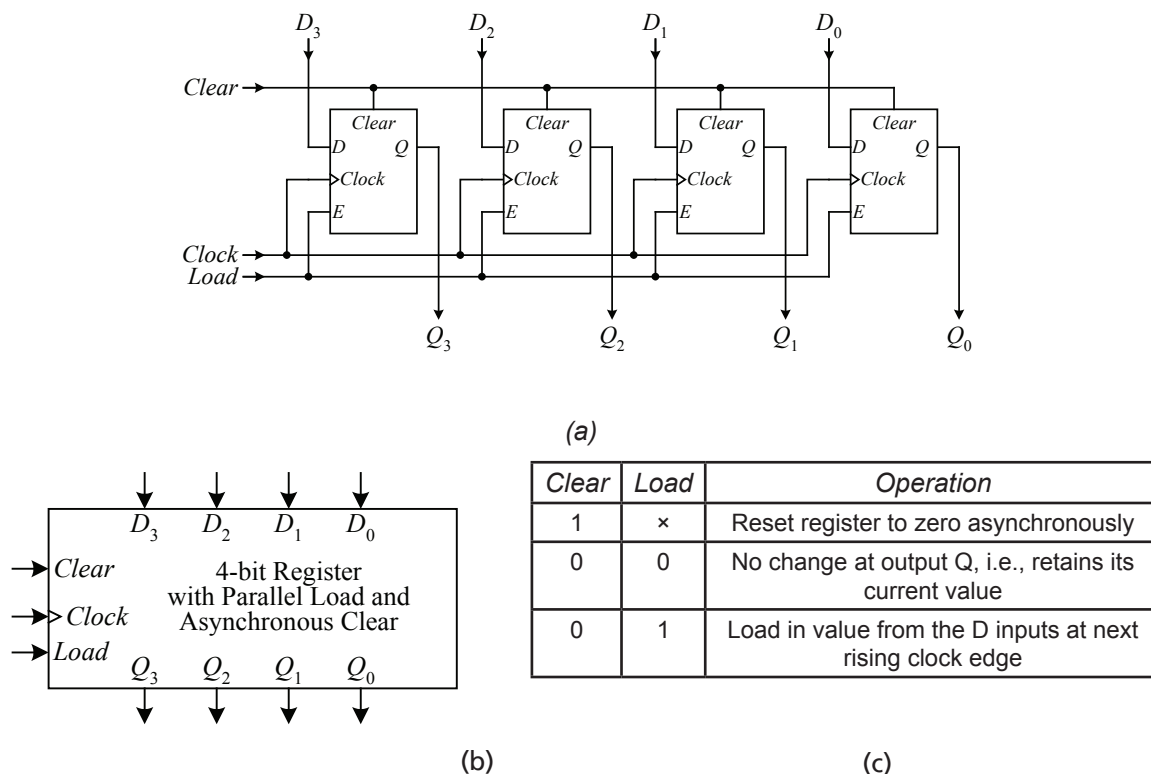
$D_3$ $D_2$ $D_1$ $D_0$

Clear

Clear
D Q
Clock
E

Clear
D Q
Clock
E

Clear
D Q
Clock
E

Clear
D Q
Clock
E

Clock
Load

$Q_3$ $Q_2$ $Q_1$ $Q_0$

(a)

$D_3$ $D_2$ $D_1$ $D_0$

Clear
Clock
Load

4-bit Register with Parallel Load and Asynchronous Clear

$Q_3$ $Q_2$ $Q_1$ $Q_0$

(b)

| Clear | Load | Operation |
|---|---|---|
| 1 | × | Reset register to zero asynchronously |
| 0 | 0 | No change at output Q, i.e., retains its current value |
| 0 | 1 | Load in value from the D inputs at next rising clock edge |

(c)